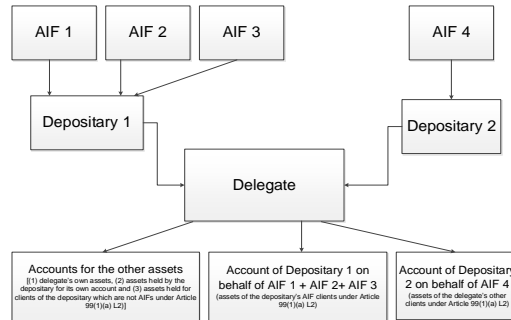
AIF 1

AIF 2

AIF 3

AIF 4

Depositary 1

Depositary 2

Delegate

Accounts for the other assets
[(1) delegate's own assets, (2) assets held by the depositary for its own account and (3) assets held for clients of the depositary which are not AIFs under Article 99(1)(a) L2)]

Account of Depositary 1 on behalf of AIF 1 + AIF 2+ AIF 3
(assets of the depositary's AIF clients under Article 99(1)(a) L2)

Account of Depositary 2 on behalf of AIF 4
(assets of the delegate's other clients under Article 99(1)(a) L2)